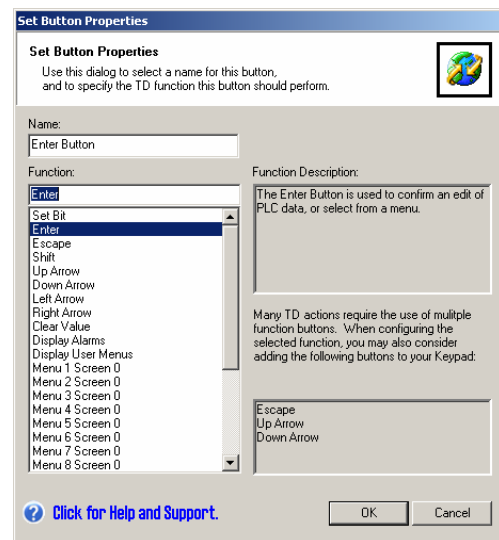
Set Button Properties

Set Button Properties
Use this dialog to select a name for this button, and to specify the TD function this button should perform.

Name:
Enter Button

Function:
Enter

Set Bit
Enter
Escape
Shift
Up Arrow
Down Arrow
Left Arrow
Right Arrow
Clear Value
Display Alarms
Display User Menus
Menu 1 Screen 0
Menu 2 Screen 0
Menu 3 Screen 0
Menu 4 Screen 0
Menu 5 Screen 0
Menu 6 Screen 0
Menu 7 Screen 0
Menu 8 Screen 0

Function Description:
The Enter Button is used to confirm an edit of PLC data, or select from a menu.

Many TD actions require the use of mulitple function buttons. When configuring the selected function, you may also consider adding the following buttons to your Keypad:

Escape
Up Arrow
Down Arrow

Click for Help and Support.

OK
Cancel